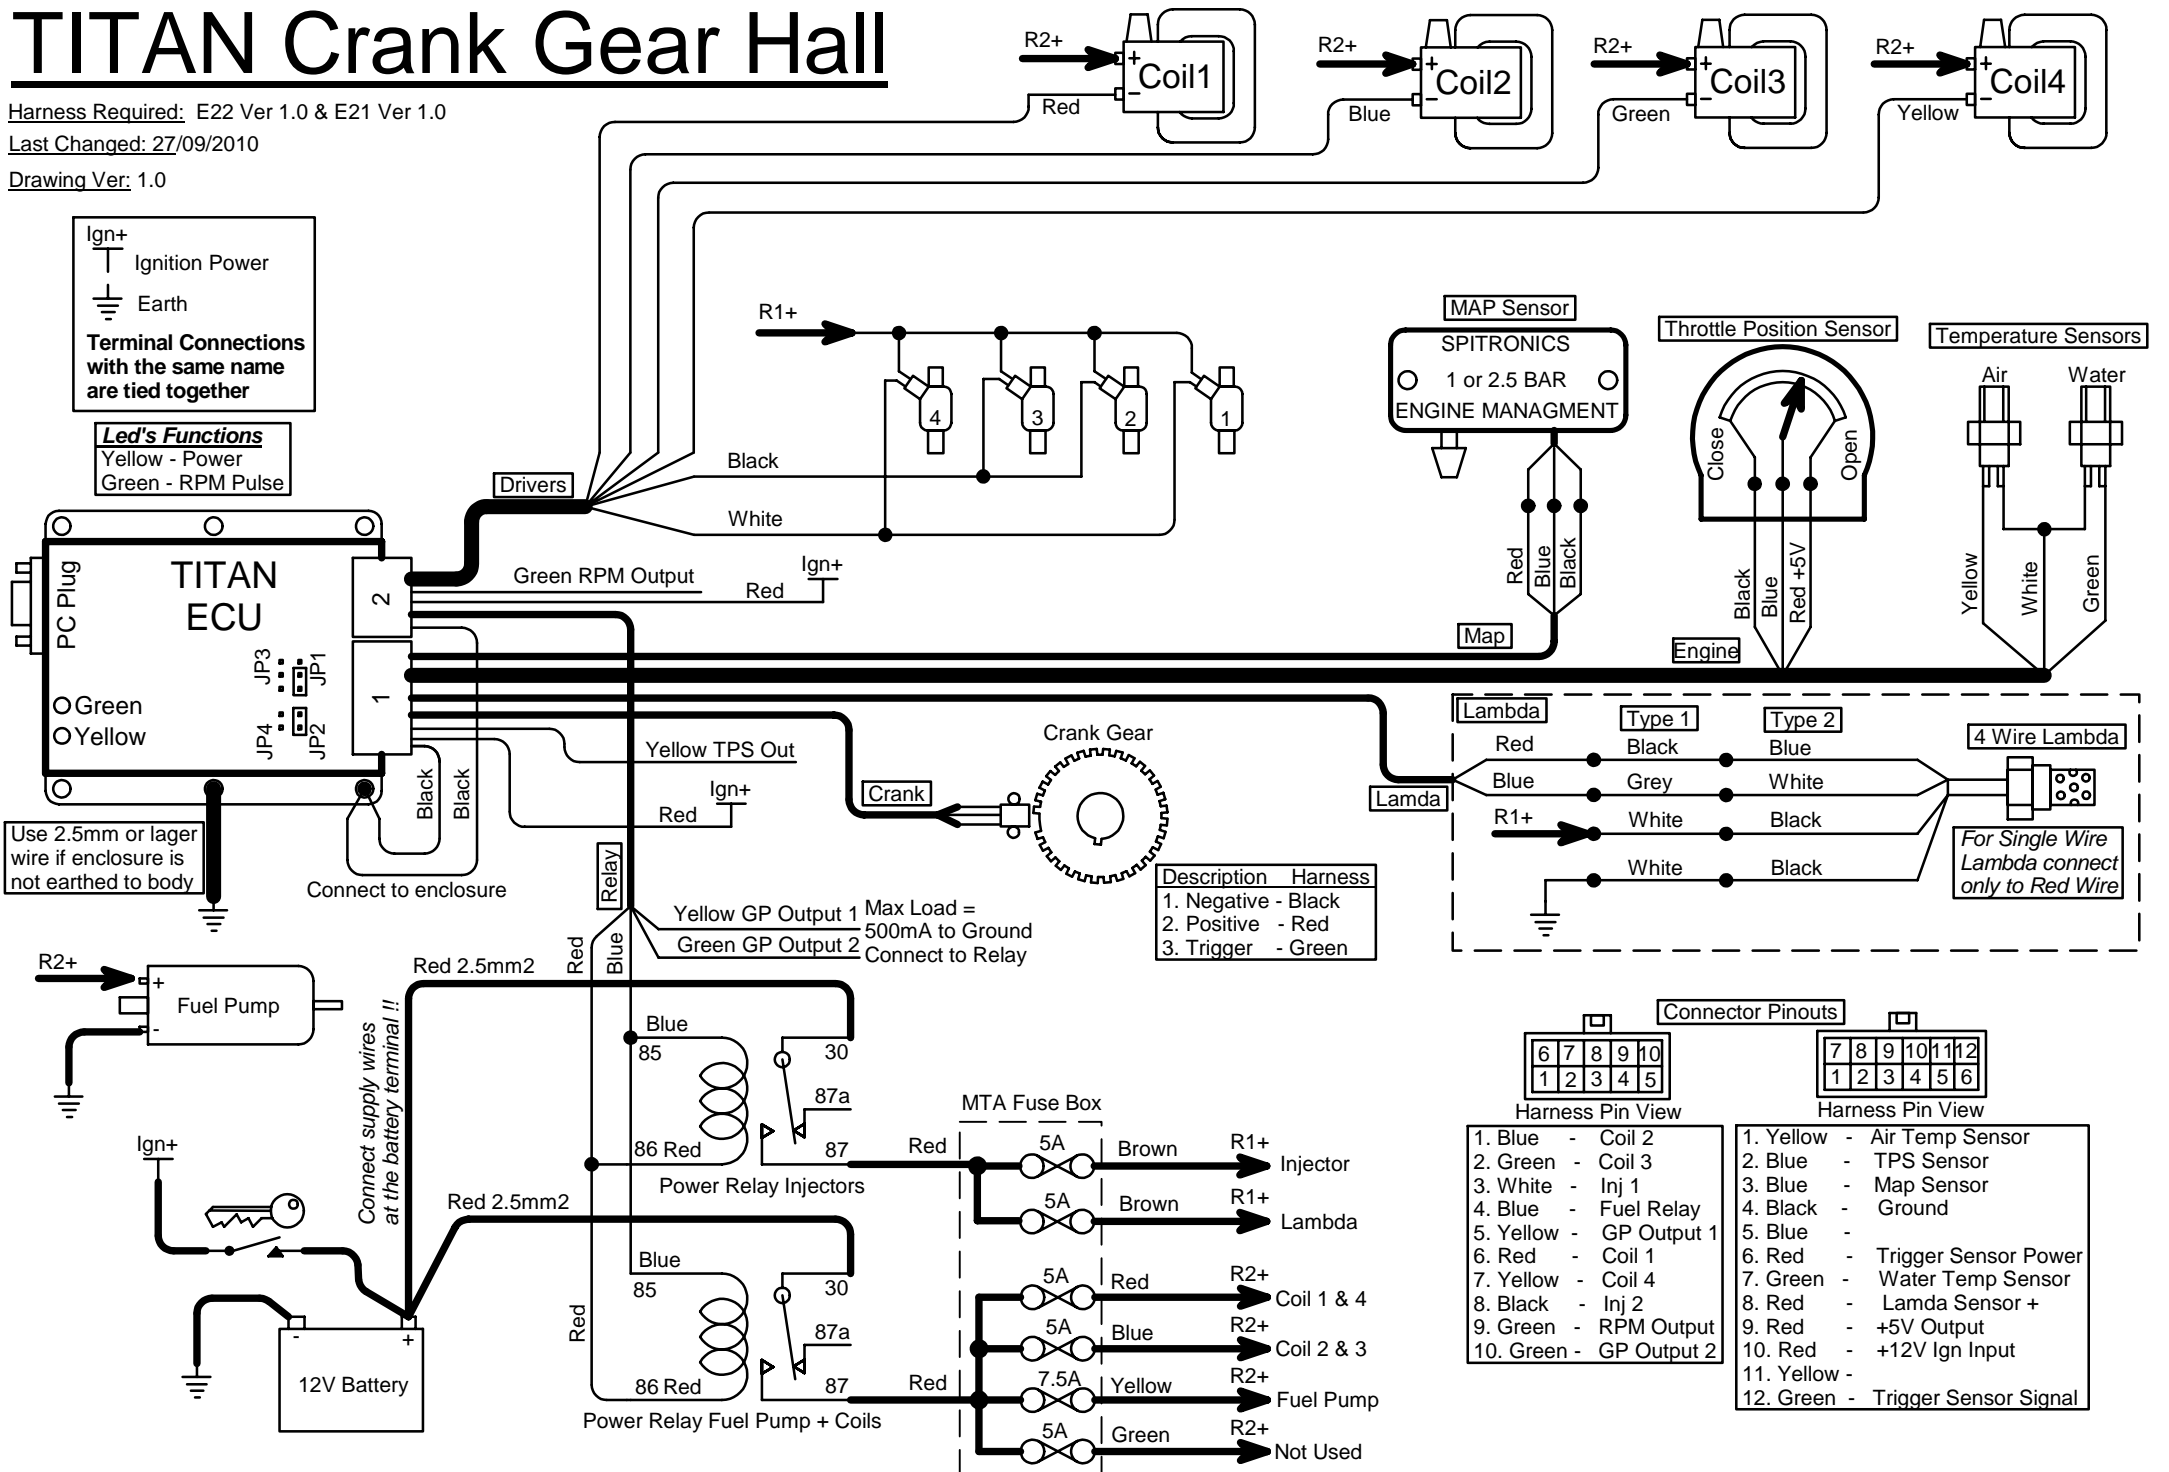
TITAN Crank Gear Hall

Harness Required: E22 Ver 1.0 & E21 Ver 1.0
Last Changed: 27/09/2010
Drawing Ver: 1.0

R2+ Coil1 Red
R2+ Coil2 Blue
R2+ Coil3 Green
R2+ Coil4 Yellow

Ign+ Ignition Power
Earth
Terminal Connections with the same name are tied together

Led's Functions
Yellow - Power
Green - RPM Pulse

R1+
4 3 2 1
Black
White
Drivers

MAP Sensor
SPITRONICS
1 or 2.5 BAR
ENGINE MANAGMENT
Red Blue Black
Map

Throttle Position Sensor
Close Open
Black Blue Red +5V
Engine

Temperature Sensors
Air Water
Yellow White Green

TITAN ECU
PC Plug
2
1
JP3 JP1
JP4 JP2
Green
Yellow
Green RPM Output
Red
Ign+
Yellow TPS Out
Red
Ign+
Black Black
Use 2.5mm or lager wire if enclosure is not earthed to body
Connect to enclosure

Crank Gear
Crank

Description Harness
1. Negative - Black
2. Positive - Red
3. Trigger - Green

Lambda
Type 1 Type 2
Red Black Blue
Blue Grey White
R1+ White Black
White Black
Lamda
4 Wire Lambda
For Single Wire Lambda connect only to Red Wire

Relay
Yellow GP Output 1
Green GP Output 2
Max Load = 500mA to Ground Connect to Relay
Red Blue

R2+ Fuel Pump
Red 2.5mm2
Connect supply wires at the battery terminal !!
Ign+
12V Battery
Red 2.5mm2

Blue 85 30 87a 86 Red 87
Power Relay Injectors
Blue 85 30 87a 86 Red 87
Red
Power Relay Fuel Pump + Coils

MTA Fuse Box
Red 5A Brown R1+ Injector
5A Brown R1+ Lambda
5A Red R2+ Coil 1 & 4
5A Blue R2+ Coil 2 & 3
Red 7.5A Yellow R2+ Fuel Pump
5A Green R2+ Not Used

Connector Pinouts
| 6 | 7 | 8 | 9 | 10 |
|---|---|---|---|---|
| 1 | 2 | 3 | 4 | 5 |

Harness Pin View

| 7 | 8 | 9 | 10 | 11 | 12 |
|---|---|---|---|---|---|
| 1 | 2 | 3 | 4 | 5 | 6 |

Harness Pin View

1. Blue - Coil 2
2. Green - Coil 3
3. White - Inj 1
4. Blue - Fuel Relay
5. Yellow - GP Output 1
6. Red - Coil 1
7. Yellow - Coil 4
8. Black - Inj 2
9. Green - RPM Output
10. Green - GP Output 2

1. Yellow - Air Temp Sensor
2. Blue - TPS Sensor
3. Blue - Map Sensor
4. Black - Ground
5. Blue -
6. Red - Trigger Sensor Power
7. Green - Water Temp Sensor
8. Red - Lamda Sensor +
9. Red - +5V Output
10. Red - +12V Ign Input
11. Yellow -
12. Green - Trigger Sensor Signal